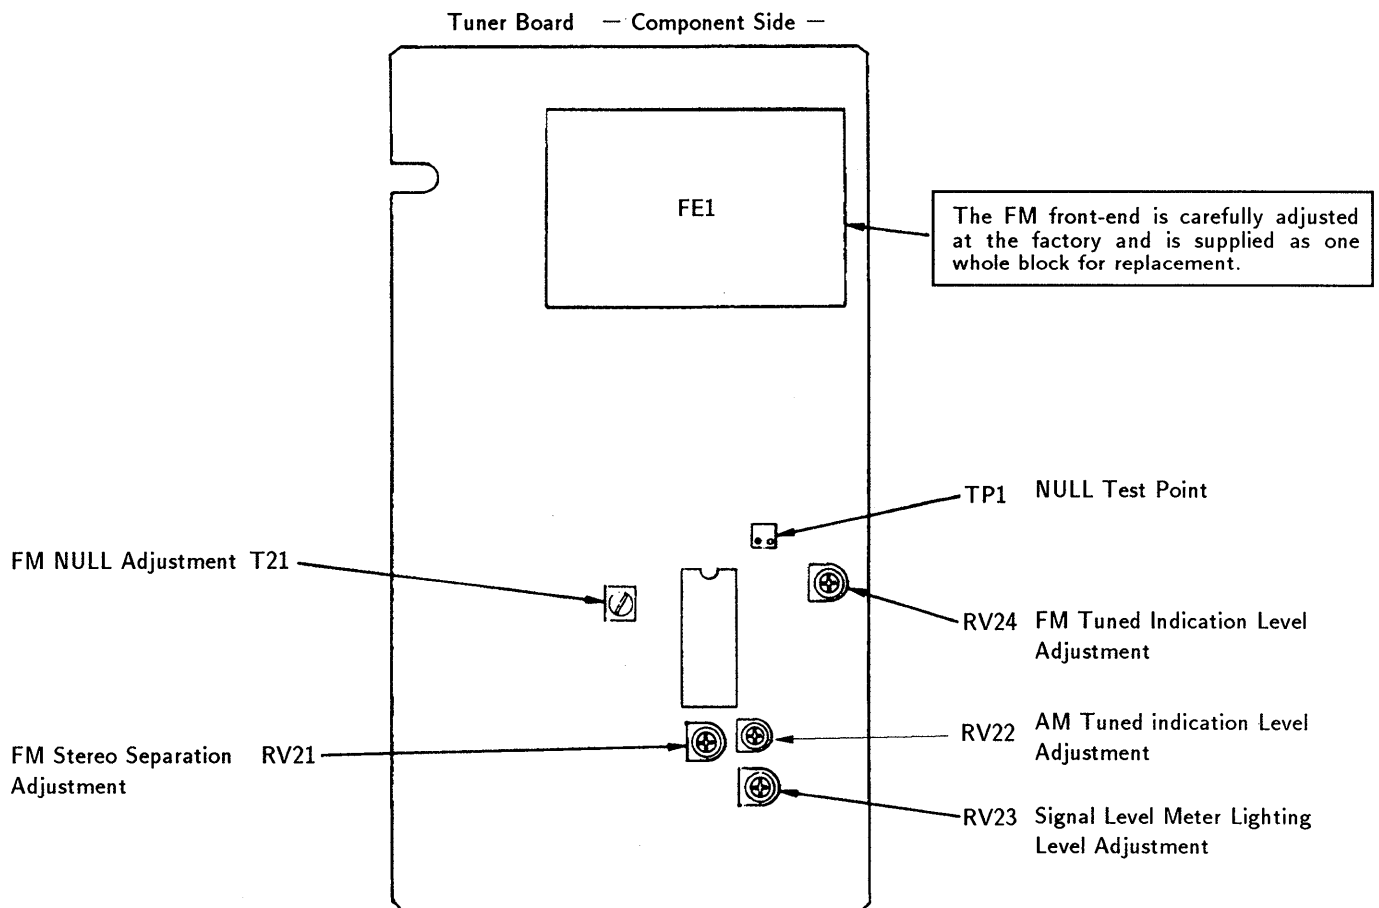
Tuner Board — Component Side —

FE1

The FM front-end is carefully adjusted at the factory and is supplied as one whole block for replacement.

TP1 NULL Test Point

FM NULL Adjustment T21

RV24 FM Tuned Indication Level Adjustment

RV22 AM Tuned indication Level Adjustment

FM Stereo Separation Adjustment RV21

RV23 Signal Level Meter Lighting Level Adjustment